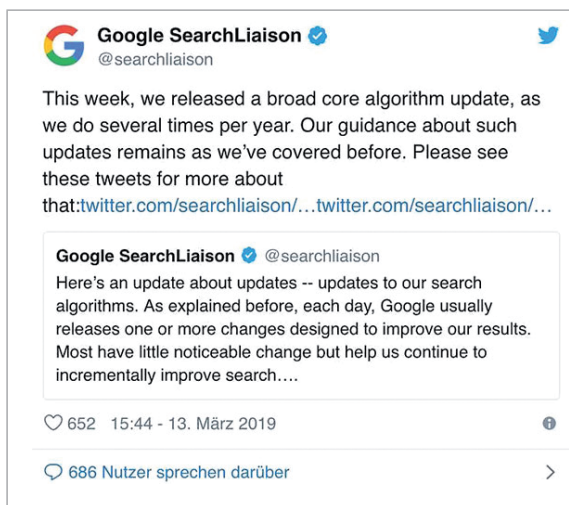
Google SearchLiaison
@searchliaison

This week, we released a broad core algorithm update, as we do several times per year. Our guidance about such updates remains as we've covered before. Please see these tweets for more about that:twitter.com/searchliaison/…twitter.com/searchliaison/…

Google SearchLiaison @searchliaison
Here's an update about updates -- updates to our search algorithms. As explained before, each day, Google usually releases one or more changes designed to improve our results. Most have little noticeable change but help us continue to incrementally improve search….

652 15:44 - 13. März 2019

686 Nutzer sprechen darüber